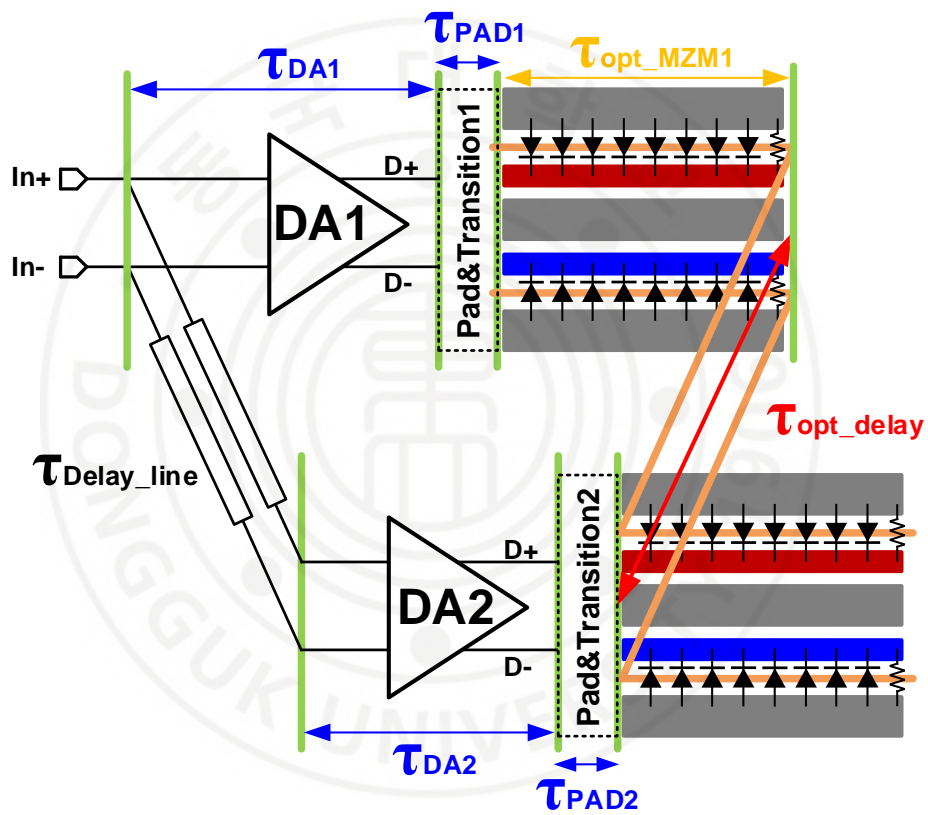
$\tau_{PAD1}$

$\tau_{DA1}$

$\tau_{opt\_MZM1}$

In+

In-

DA1

D+

D-

Pad&Transition1

$\tau_{opt\_delay}$

$\tau_{Delay\_line}$

DA2

D+

D-

Pad&Transition2

$\tau_{DA2}$

$\tau_{PAD2}$

DONGGUK UNIVERSITY